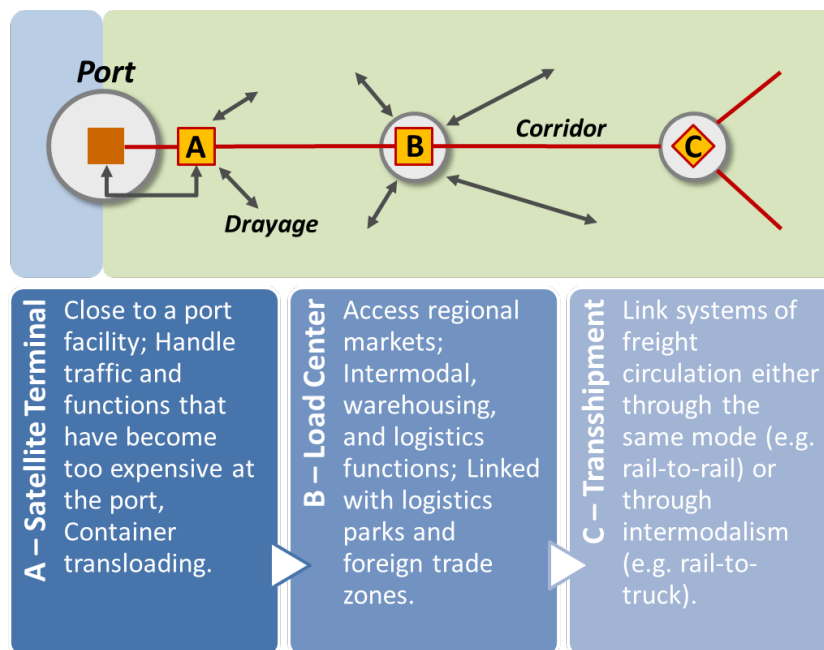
Port

A

B

Corridor

C

Drayage

A – Satellite Terminal

Close to a port facility; Handle traffic and functions that have become too expensive at the port, Container transloading.

B – Load Center

Access regional markets; Intermodal, warehousing, and logistics functions; Linked with logistics parks and foreign trade zones.

C – Transshipment

Link systems of freight circulation either through the same mode (e.g. rail-to-rail) or through intermodalism (e.g. rail-to-truck).